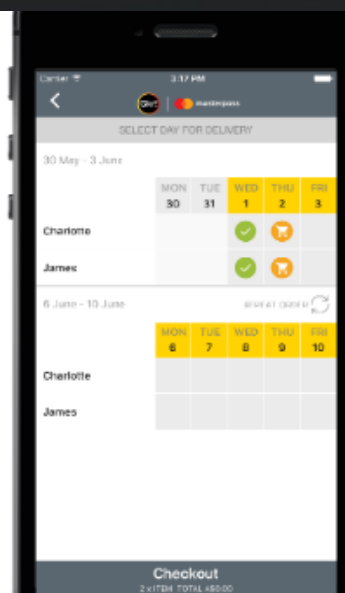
Carrier 3:17 PM

masterpass

SELECT DAY FOR DELIVERY

30 May - 3 June

| | MON 30 | TUE 31 | WED 1 | THU 2 | FRI 3 |
|---|---|---|---|---|---|
| Charlotte | | | | | |
| James | | | | | |

6 June - 10 June

REPEAT ORDER

| | MON 6 | TUE 7 | WED 8 | THU 9 | FRI 10 |
|---|---|---|---|---|---|
| Charlotte | | | | | |
| James | | | | | |

Checkout
2 ITEMS TOTAL £50.00